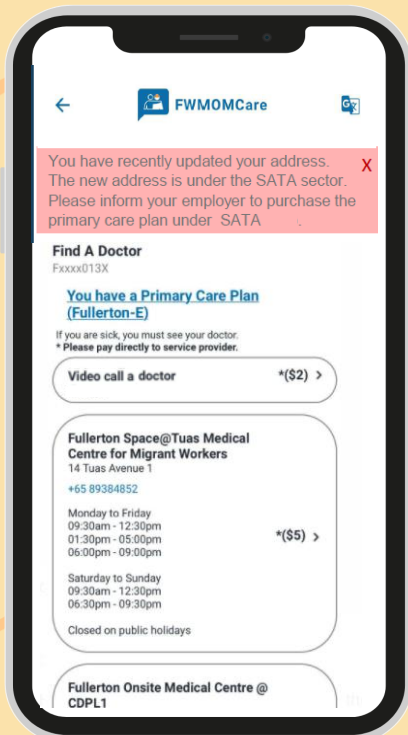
FWMOMCare

You have recently updated your address. The new address is under the SATA sector. Please inform your employer to purchase the primary care plan under SATA .

X

Find A Doctor
Fxxxx013X

You have a Primary Care Plan (Fullerton-E)

If you are sick, you must see your doctor.
* Please pay directly to service provider.

Video call a doctor *($2) >

Fullerton Space@Tuas Medical Centre for Migrant Workers
14 Tuas Avenue 1
+65 89384852

Monday to Friday
09:30am - 12:30pm
01:30pm - 05:00pm
06:00pm - 09:00pm

*($5) >

Saturday to Sunday
09:30am - 12:30pm
06:30pm - 09:30pm

Closed on public holidays

Fullerton Onsite Medical Centre @ CDPL1